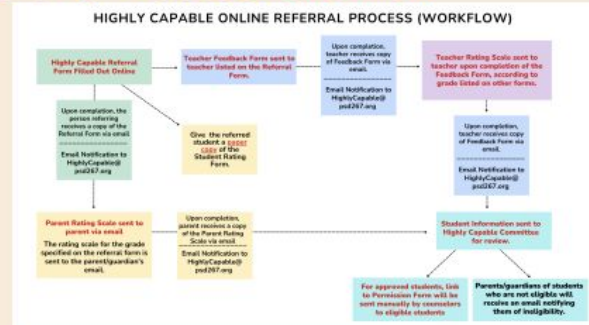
HIGHLY CAPABLE ONLINE REFERRAL PROCESS (WORKFLOW)

Highly Capable Referral Form Filled Out Online

Teacher Feedback Form sent to teacher listed on the Referral Form.

Upon completion, teacher receives copy of Feedback Form via email.

Email Notification to HighlyCapable@psd267.org

Teacher Rating Scale sent to teacher upon completion of the Feedback Form, according to grade listed on other forms.

Upon completion, the person referring receives a copy of the Referral Form via email.

Email Notification to HighlyCapable@psd267.org

Give the referred student a paper copy of the Student Rating Form.

Upon completion, teacher receives copy of Feedback Form via email.

Email Notification to HighlyCapable@psd267.org

Parent Rating Scale sent to parent via email

The rating scale for the grade specified on the referral form is sent to the parent/guardian's email.

Upon completion, parent receives a copy of the Parent Rating Scale via email

Email Notification to HighlyCapable@psd267.org

Student Information sent to Highly Capable Committee for review.

For approved students, link to Permission Form will be sent manually by counselors to eligible students

Parents/guardians of students who are not eligible will receive an email notifying them of ineligibility.